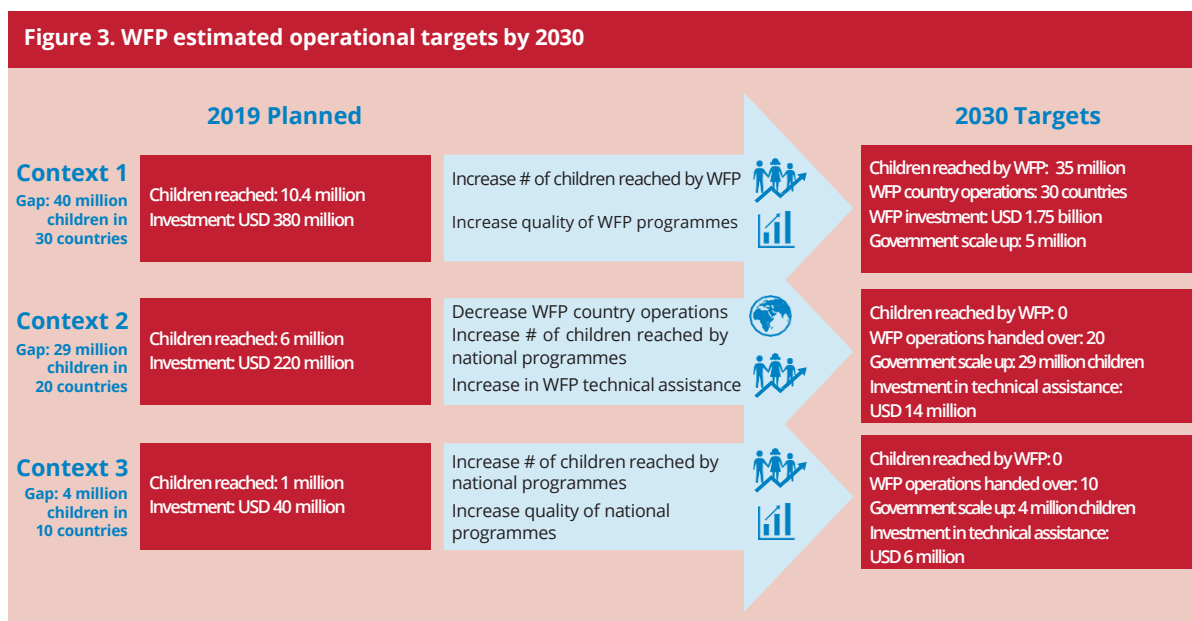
Figure 3. WFP estimated operational targets by 2030

2019 Planned

2030 Targets

Context 1
Gap: 40 million children in 30 countries

Children reached: 10.4 million
Investment: USD 380 million

Increase # of children reached by WFP
Increase quality of WFP programmes

Children reached by WFP: 35 million
WFP country operations: 30 countries
WFP investment: USD 1.75 billion
Government scale up: 5 million

Context 2
Gap: 29 million children in 20 countries

Children reached: 6 million
Investment: USD 220 million

Decrease WFP country operations
Increase # of children reached by national programmes
Increase in WFP technical assistance

Children reached by WFP: 0
WFP operations handed over: 20
Government scale up: 29 million children
Investment in technical assistance: USD 14 million

Context 3
Gap: 4 million children in 10 countries

Children reached: 1 million
Investment: USD 40 million

Increase # of children reached by national programmes
Increase quality of national programmes

Children reached by WFP: 0
WFP operations handed over: 10
Government scale up: 4 million children
Investment in technical assistance: USD 6 million